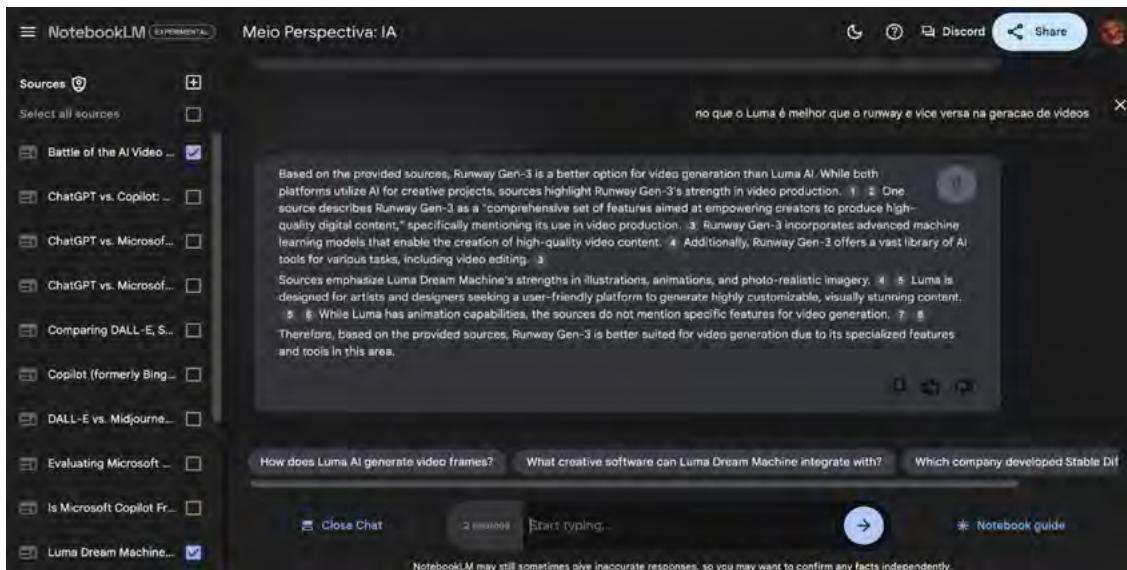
NotebookLM EXPERIMENTAL

Meio Perspectiva: IA

Discord

Share

Sources

Select all sources

Battle of the AI Video ...

ChatGPT vs. Copilot: ...

ChatGPT vs. Microsof...

ChatGPT vs. Microsof...

Comparing DALL-E, S...

Copilot (formerly Bing...

DALL-E vs. Midjourne...

Evaluating Microsoft ...

Is Microsoft Copilot Fr...

Luma Dream Machine...

no que o Luma é melhor que o runway e vice versa na geracao de videos

Based on the provided sources, Runway Gen-3 is a better option for video generation than Luma AI. While both platforms utilize AI for creative projects, sources highlight Runway Gen-3's strength in video production. 1 2 One source describes Runway Gen-3 as a "comprehensive set of features aimed at empowering creators to produce high-quality digital content," specifically mentioning its use in video production. 3 Runway Gen-3 incorporates advanced machine learning models that enable the creation of high-quality video content. 4 Additionally, Runway Gen-3 offers a vast library of AI tools for various tasks, including video editing. 3

Sources emphasize Luma Dream Machine's strengths in illustrations, animations, and photo-realistic imagery. 4 5 Luma is designed for artists and designers seeking a user-friendly platform to generate highly customizable, visually stunning content. 5 6 While Luma has animation capabilities, the sources do not mention specific features for video generation. 7 8

Therefore, based on the provided sources, Runway Gen-3 is better suited for video generation due to its specialized features and tools in this area.

How does Luma AI generate video frames?

What creative software can Luma Dream Machine integrate with?

Which company developed Stable Dif

Close Chat

2 sources

Start typing...

Notebook guide

NotebookLM may still sometimes give inaccurate responses, so you may want to confirm any facts independently.